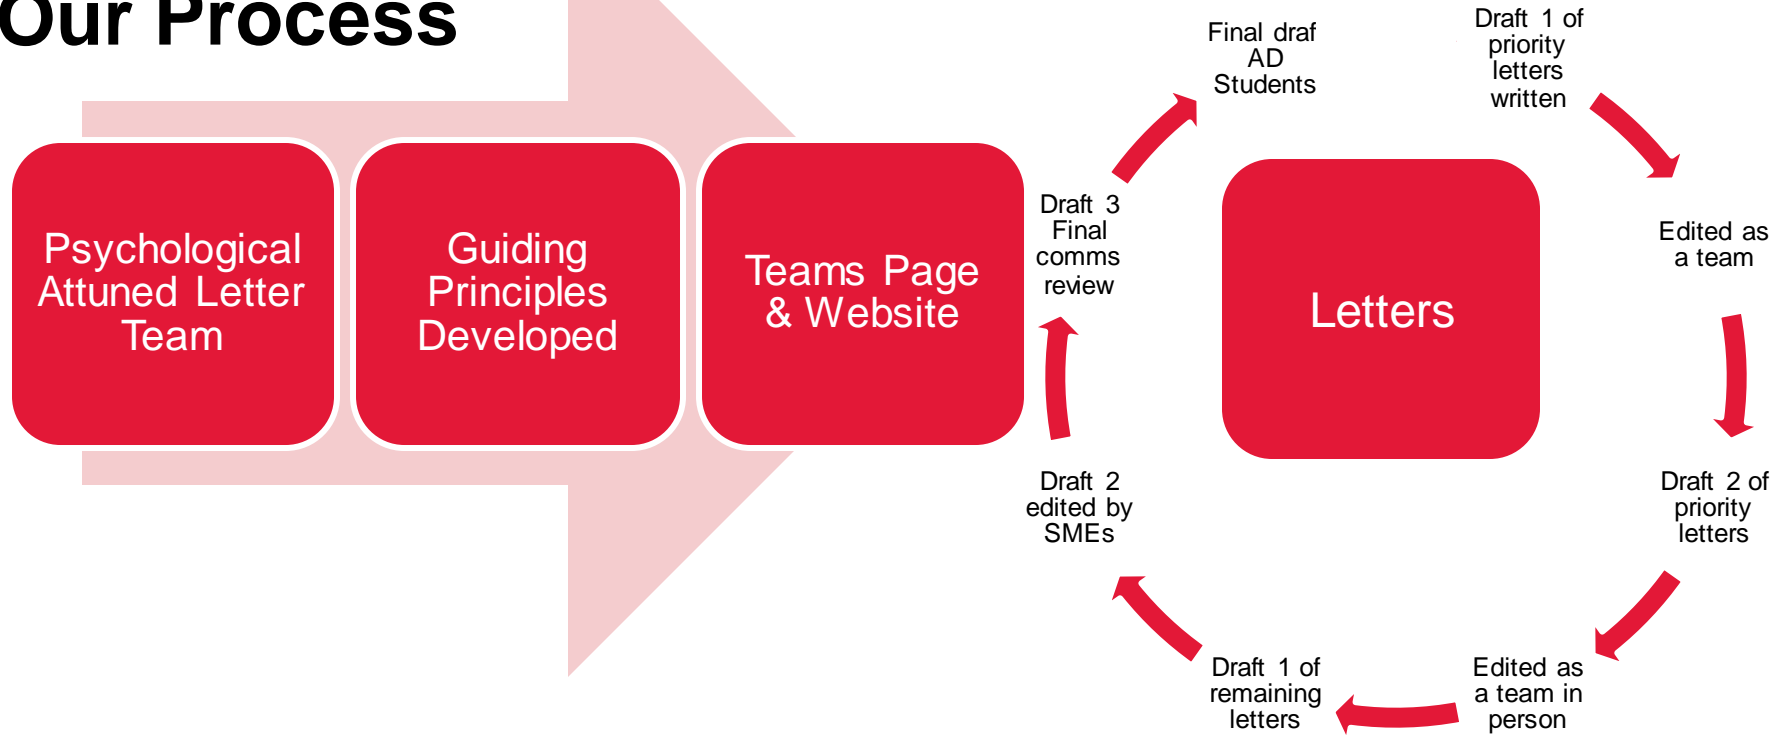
Our Process

Psychological Attuned Letter Team

Guiding Principles Developed

Teams Page & Website

Letters

Draft 1 of priority letters written

Edited as a team

Draft 2 of priority letters

Edited as a team in person

Draft 1 of remaining letters

Draft 2 edited by SMEs

Draft 3 Final comms review

Final draf AD Students